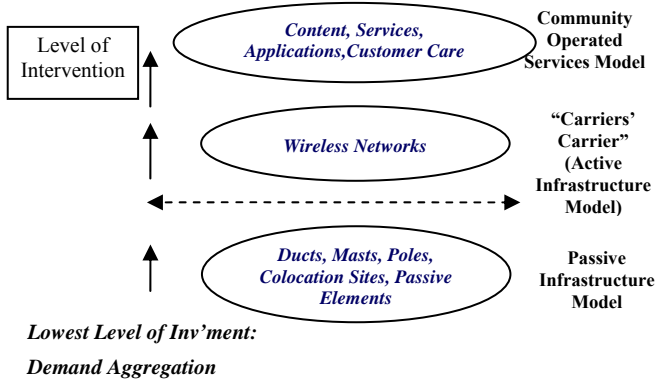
Level of Intervention

Content, Services, Applications,Customer Care

Community Operated Services Model

Wireless Networks

"Carriers' Carrier" (Active Infrastructure Model)

Ducts, Masts, Poles, Colocation Sites, Passive Elements

Passive Infrastructure Model

Lowest Level of Inv'ment:

Demand Aggregation